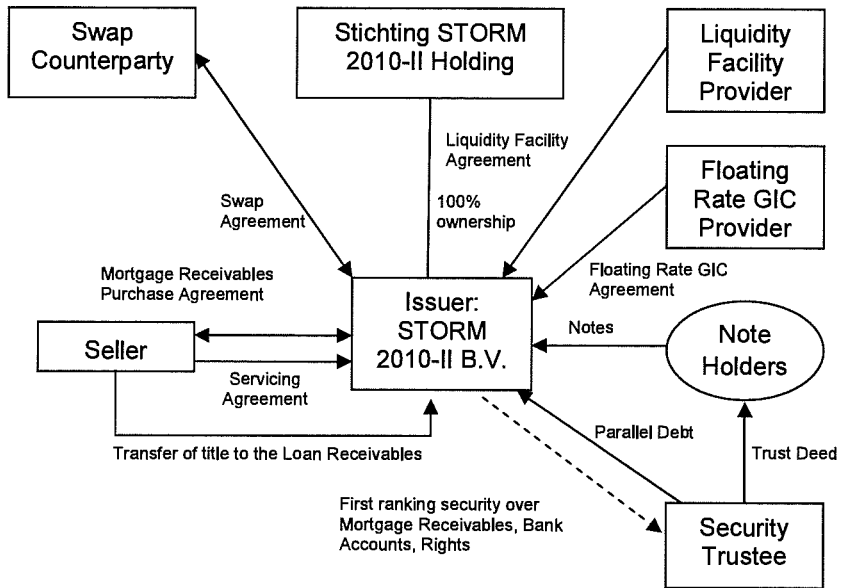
Swap Counterparty

Stichting STORM 2010-II Holding

Liquidity Facility Provider

Liquidity Facility Agreement

Floating Rate GIC Provider

Swap Agreement

100% ownership

Mortgage Receivables Purchase Agreement

Floating Rate GIC Agreement

Issuer: STORM 2010-II B.V.

Notes

Note Holders

Seller

Servicing Agreement

Transfer of title to the Loan Receivables

Parallel Debt

Trust Deed

First ranking security over Mortgage Receivables, Bank Accounts, Rights

Security Trustee